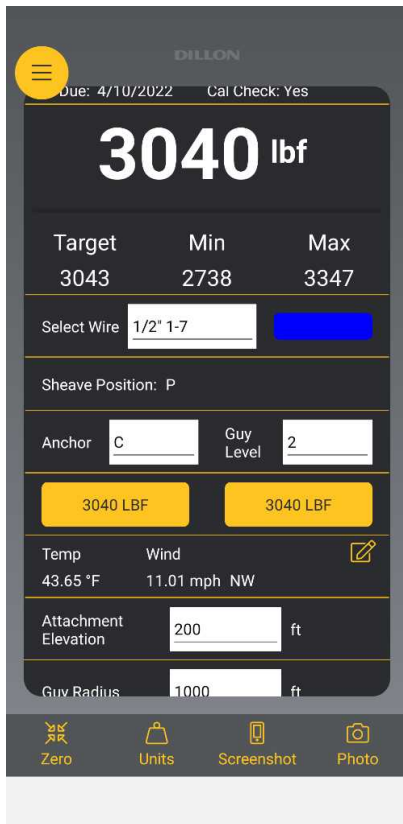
DILLON

Due: 4/10/2022 Cal Check: Yes

3040 lbf

| Target | Min | Max |
|---|---|---|
| 3043 | 2738 | 3347 |

Select Wire 1/2" 1-7

Sheave Position: P

Anchor C

Guy Level 2

3040 LBF

3040 LBF

Temp
43.65 °F

Wind
11.01 mph NW

Attachment Elevation 200 ft

Guy Radius 1000 ft

Zero

Units

Screenshot

Photo